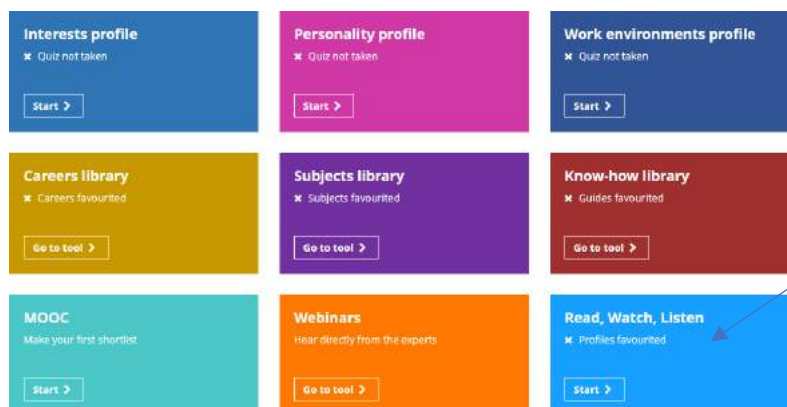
Interests profile
✖ Quiz not taken
Start >

Personality profile
✖ Quiz not taken
Start >

Work environments profile
✖ Quiz not taken
Start >

Careers library
✖ Careers favourited
Go to tool >

Subjects library
✖ Subjects favourited
Go to tool >

Know-how library
✖ Guides favourited
Go to tool >

MOOC
Make your first shortlist
Start >

Webinars
Hear directly from the experts
Go to tool >

Read, Watch, Listen
✖ Profiles favourited
Start >